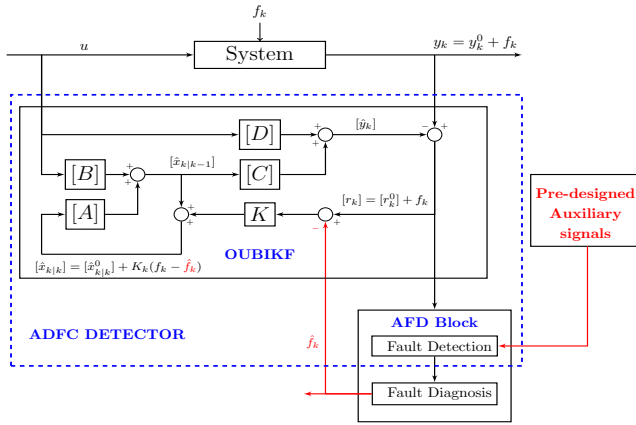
$f_k$

$u$

System

$y_k = y_k^0 + f_k$

$[D]$

$[\dot{y}_k]$

$+$ $+$ $-$ $+$

$[B]$

$+$ $+$

$[\hat{x}_{k|k-1}]$

$[C]$

$[r_k] = [r_k^0] + f_k$

$[A]$

$+$ $+$

$K$

$-$ $+$

$[\hat{x}_{k|k}] = [\hat{x}_{k|k}^0] + K_k(f_k - \hat{f}_k)$

OUBIKF

Pre-designed Auxiliary signals

ADFC DETECTOR

AFD Block

$\hat{f}_k$

Fault Detection

Fault Diagnosis